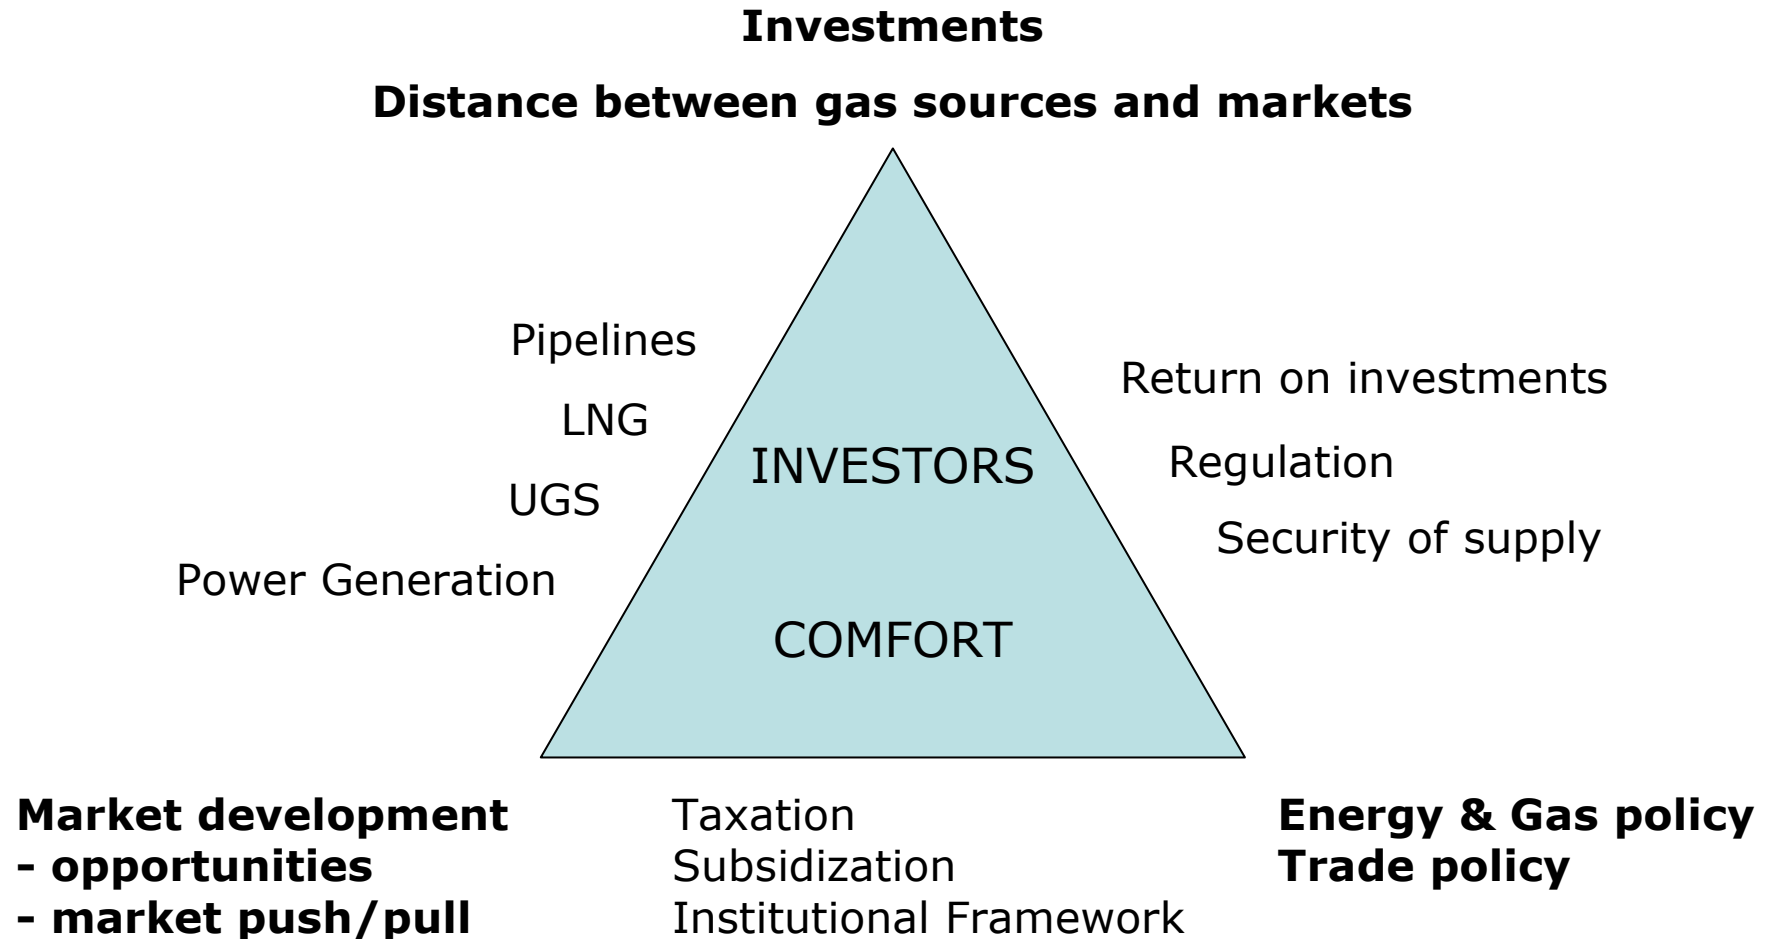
**Investments**

**Distance between gas sources and markets**

Pipelines

LNG

UGS

Power Generation

INVESTORS

COMFORT

Return on investments

Regulation

Security of supply

**Market development**
**- opportunities**
**- market push/pull**

Taxation
Subsidization
Institutional Framework

**Energy & Gas policy**
**Trade policy**